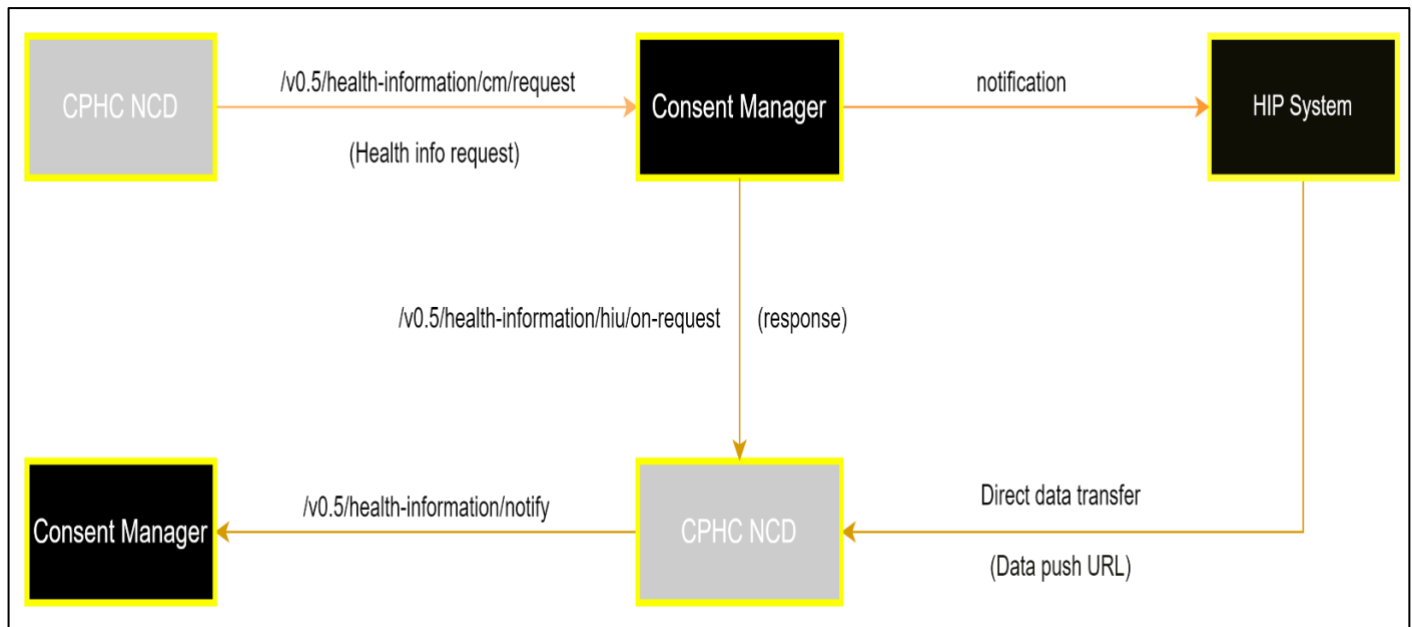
CPHC NCD

/v0.5/health-information/cm/request

(Health info request)

Consent Manager

notification

HIP System

/v0.5/health-information/hiu/on-request

(response)

Consent Manager

/v0.5/health-information/notify

CPHC NCD

Direct data transfer

(Data push URL)